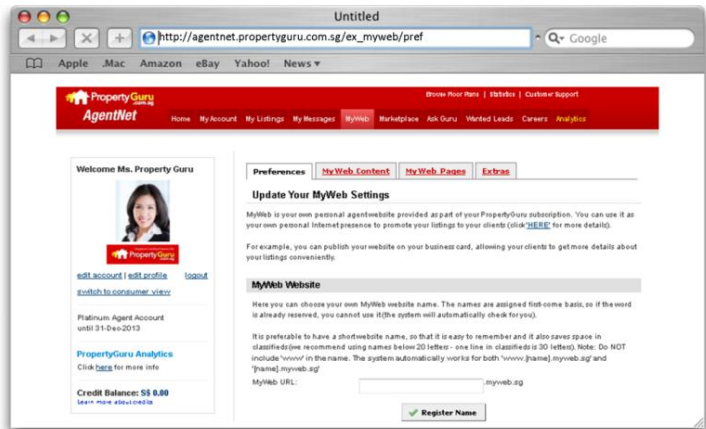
Untitled

http://agentnet.propertyguru.com.sg/ex_myweb/pref

Google

Apple .Mac Amazon eBay Yahoo! News▾

PropertyGuru .com.sg

AgentNet

Browse Floor Plans | Statistics | Customer Support

Home My Account My Listings My Messages MyWeb Marketplace Ask Guru Wanted Leads Careers Analytics

Welcome Ms. Property Guru

PropertyGuru

edit account | edit profile logout

switch to consumer view

Platinum Agent Account until 31-Dec-2013

PropertyGuru Analytics

Click here for more info

Credit Balance: S$ 0.00

Learn more about credits

Preferences MyWeb Content MyWeb Pages Extras

Update Your MyWeb Settings

MyWeb is your own personal agentwebsite provided as part of your PropertyGuru subscription. You can use it as your own personal Internet presence to promote your listings to your clients (click 'HERE' for more details).

For example, you can publish your website on your business card, allowing your clients to get more details about your listings conveniently.

MyWeb Website

Here you can choose your own MyWeb website name. The names are assigned first-come basis, so if the word is already reserved, you cannot use it (the system will automatically check for you).

It is preferable to have a short website name, so that it is easy to remember and it also saves space in classifieds (we recommend using names below 20 letters - one line in classifieds is 30 letters). Note: Do NOT include 'www' in the name. The system automatically works for both 'www.[name].myweb.sg' and '[name].myweb.sg'

MyWeb URL: .myweb.sg

Register Name